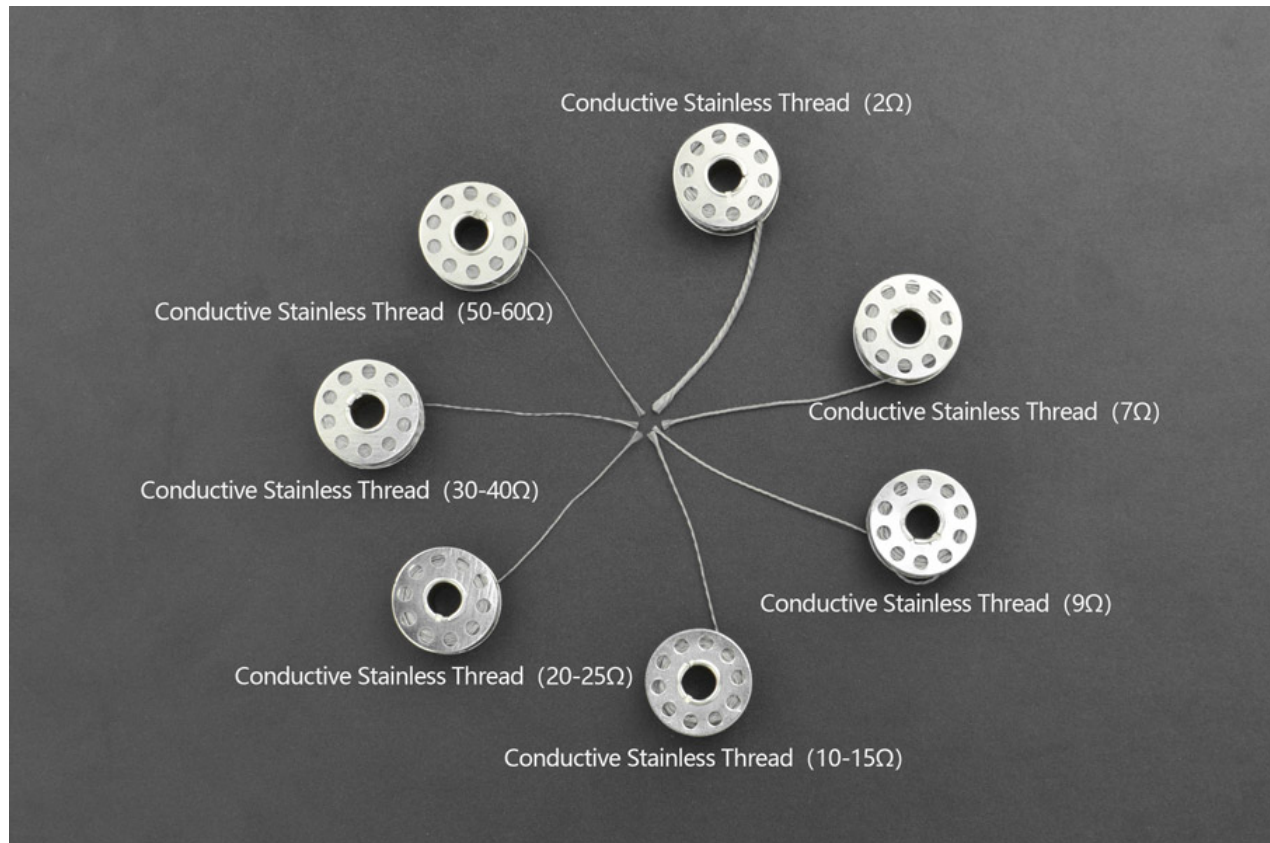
Conductive Stainless Thread (2Ω)

Conductive Stainless Thread (50-60Ω)

Conductive Stainless Thread (7Ω)

Conductive Stainless Thread (30-40Ω)

Conductive Stainless Thread (9Ω)

Conductive Stainless Thread (20-25Ω)

Conductive Stainless Thread (10-15Ω)